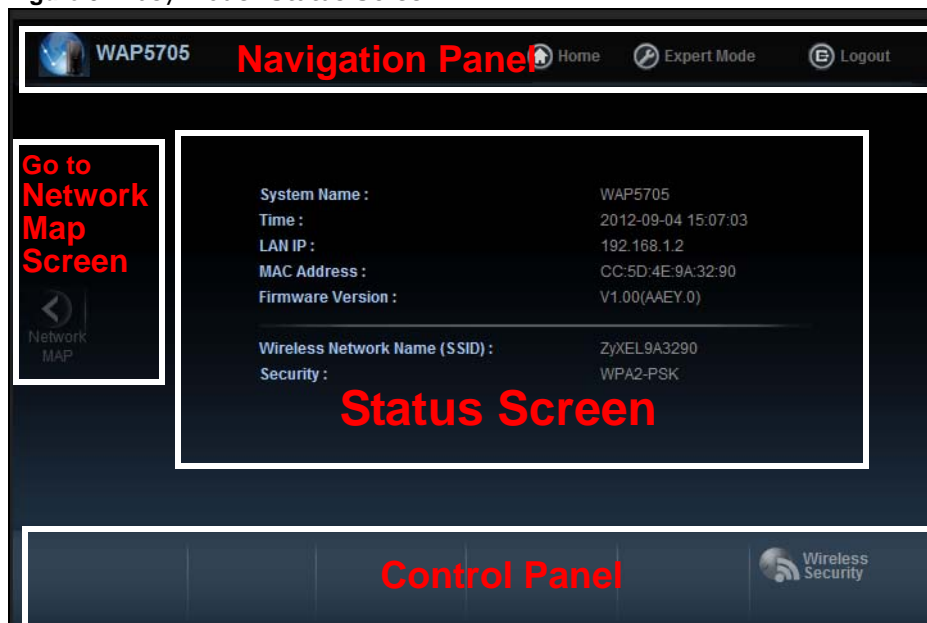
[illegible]

WAP5705 Navigation Panel Home Expert Mode Logout

Go to Network Map Screen

Network MAP

| | |
|---|---|
| System Name : | WAP5705 |
| Time : | 2012-09-04 15:07:03 |
| LAN IP : | 192.168.1.2 |
| MAC Address : | CC:5D:4E:9A:32:90 |
| Firmware Version : | V1.00(AAEY.0) |
| Wireless Network Name (SSID) : | ZyXEL9A3290 |
| Security : | WPA2-PSK |

Status Screen

Control Panel

Wireless Security